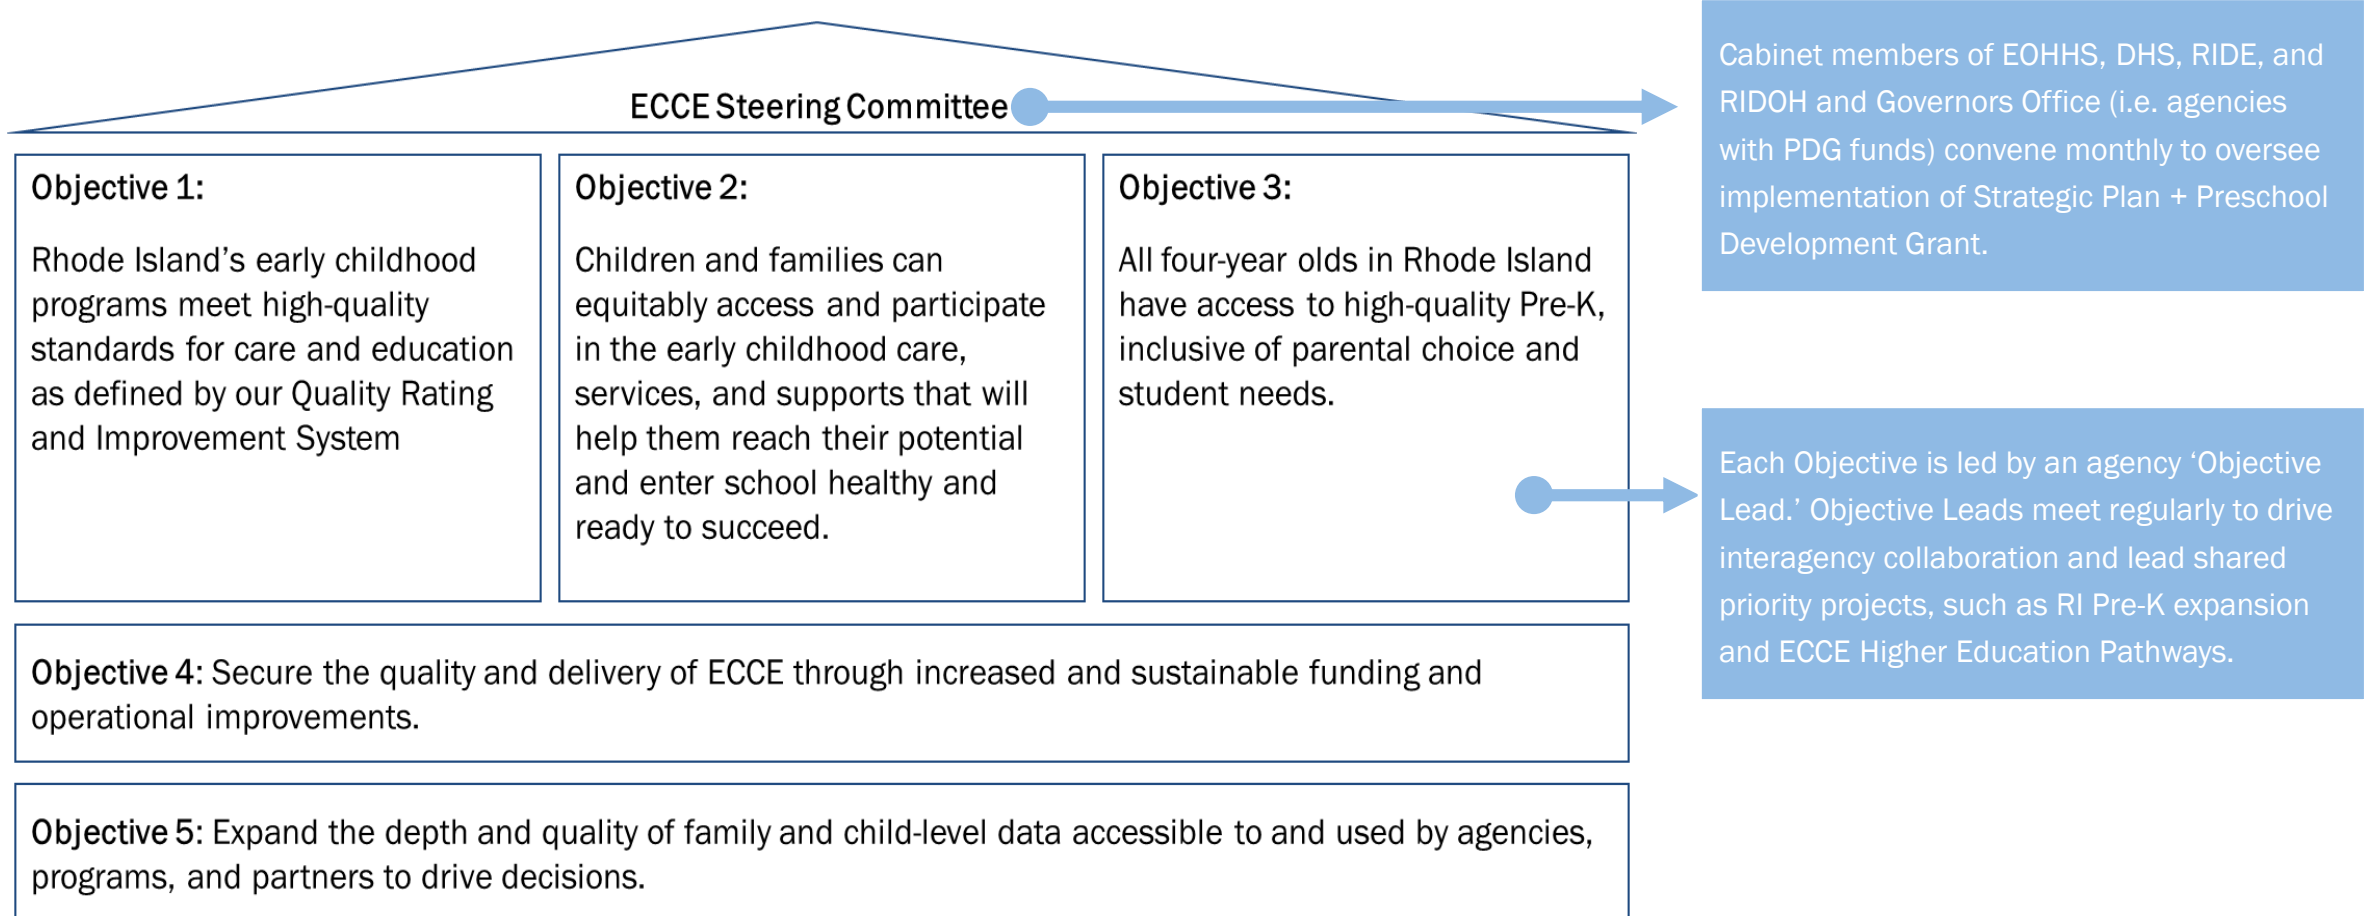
ECCE Steering Committee

Cabinet members of EOHHS, DHS, RIDE, and RIDOH and Governors Office (i.e. agencies with PDG funds) convene monthly to oversee implementation of Strategic Plan + Preschool Development Grant.

Objective 1:

Rhode Island's early childhood programs meet high-quality standards for care and education as defined by our Quality Rating and Improvement System

Objective 2:

Children and families can equitably access and participate in the early childhood care, services, and supports that will help them reach their potential and enter school healthy and ready to succeed.

Objective 3:

All four-year olds in Rhode Island have access to high-quality Pre-K, inclusive of parental choice and student needs.

Each Objective is led by an agency 'Objective Lead.' Objective Leads meet regularly to drive interagency collaboration and lead shared priority projects, such as RI Pre-K expansion and ECCE Higher Education Pathways.

Objective 4: Secure the quality and delivery of ECCE through increased and sustainable funding and operational improvements.

Objective 5: Expand the depth and quality of family and child-level data accessible to and used by agencies, programs, and partners to drive decisions.